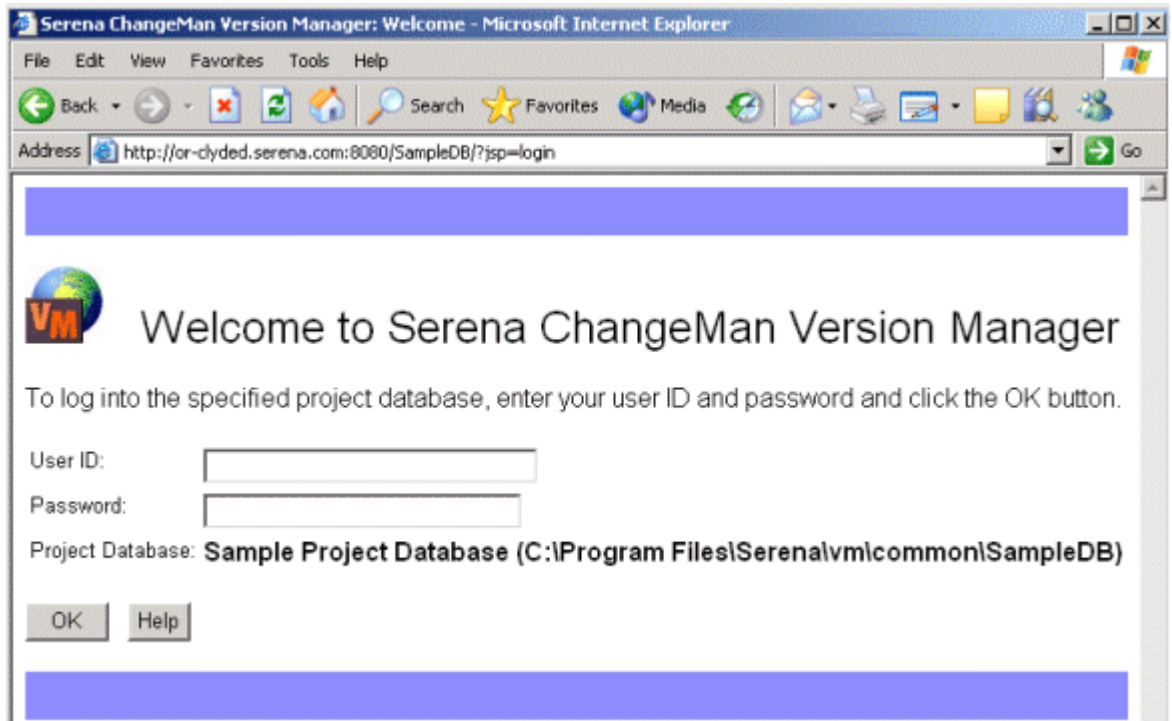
Serena ChangeMan Version Manager: Welcome - Microsoft Internet Explorer

File Edit View Favorites Tools Help

Back Search Favorites Media

Address http://or-clyded.serena.com:8080/SampleDB/?jsp=login Go

VM

Welcome to Serena ChangeMan Version Manager

To log into the specified project database, enter your user ID and password and click the OK button.

User ID:

Password:

Project Database: Sample Project Database (C:\Program Files\Serena\vm\common\SampleDB)

OK Help